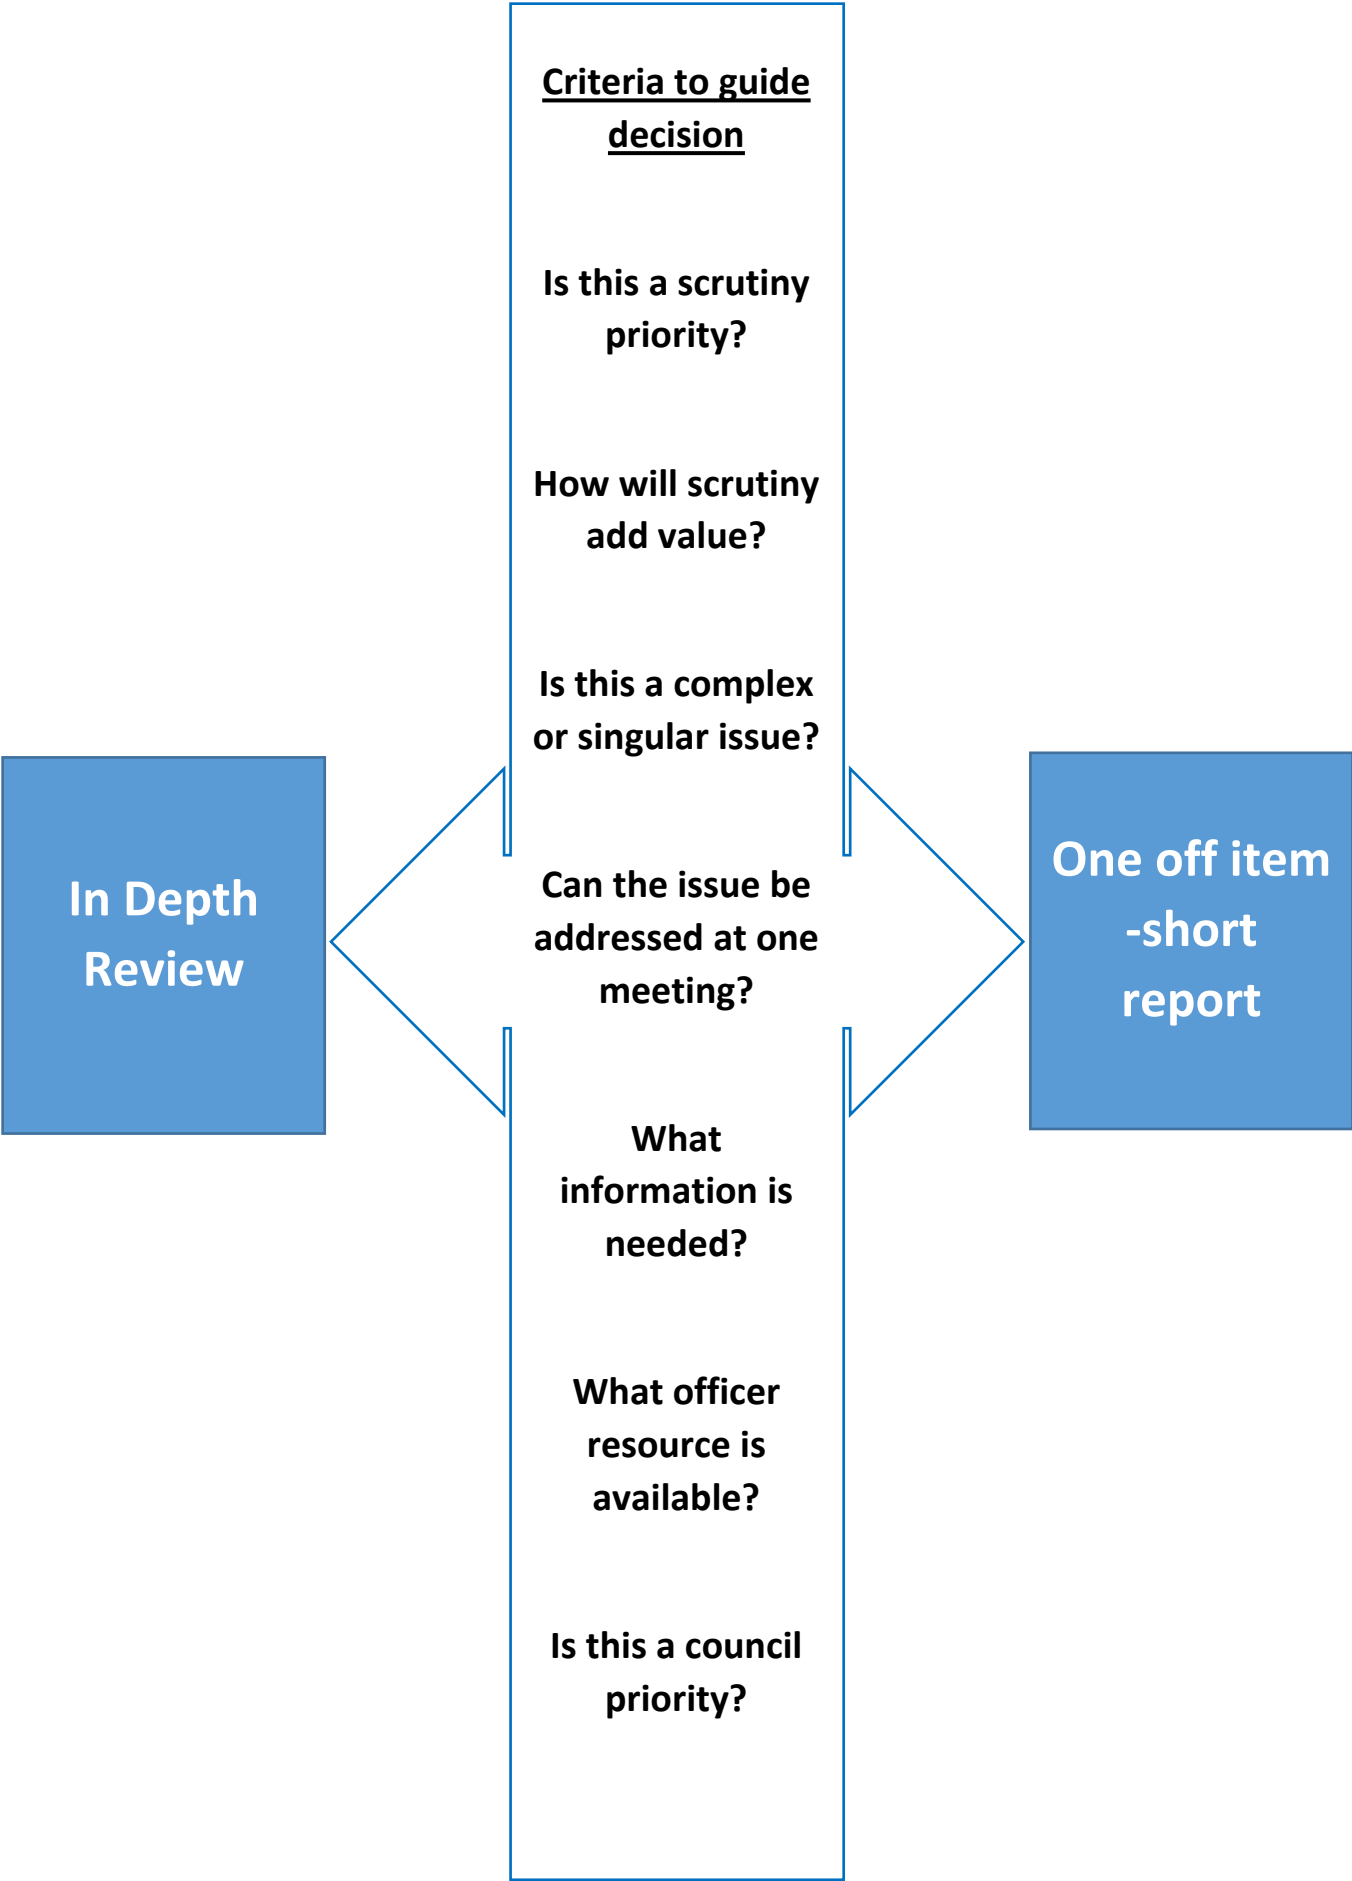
Criteria to guide decision

Is this a scrutiny priority?

How will scrutiny add value?

Is this a complex or singular issue?

In Depth Review

Can the issue be addressed at one meeting?

One off item -short report

What information is needed?

What officer resource is available?

Is this a council priority?